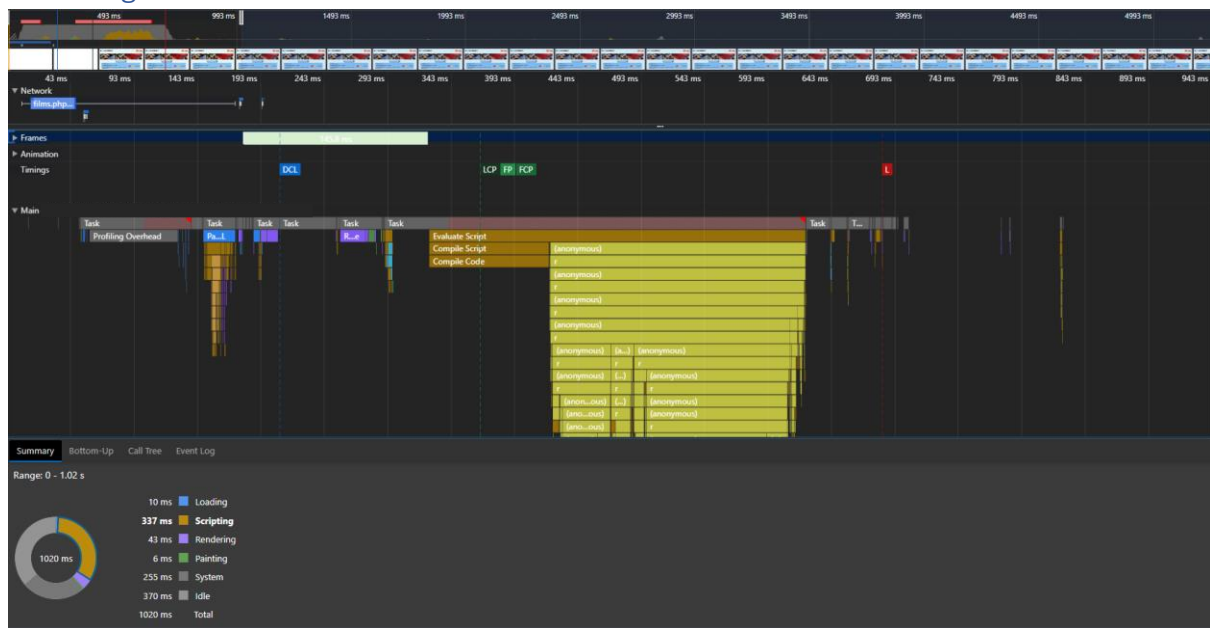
493 ms 993 ms 1493 ms 1993 ms 2493 ms 2993 ms 3493 ms 3993 ms 4493 ms 4993 ms

43 ms 93 ms 143 ms 193 ms 243 ms 293 ms 343 ms 393 ms 443 ms 493 ms 543 ms 593 ms 643 ms 693 ms 743 ms 793 ms 843 ms 893 ms 943 ms

Network
films.php...

Frames
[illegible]

Animation

Timings
DCL
LCP FP FCP
L

Main
Task Task Task Task Task Task Task T...
Profiling Overhead
Pa...l
R...e
Evaluate Script
Compile Script
Compile Code
(anonymous)
r
(anonymous)
r
(anonymous)
r
(anonymous)
r
(anonymous) (a...) (anonymous)
r r r
(anonymous) (...) (anonymous)
r r r
(anon...ous) (...) (anonymous)
(ano...ous) r (anonymous)
(ano...ous) r

Summary Bottom-Up Call Tree Event Log

Range: 0 - 1.02 s

1020 ms

10 ms Loading
337 ms Scripting
43 ms Rendering
6 ms Painting
255 ms System
370 ms Idle
1020 ms Total